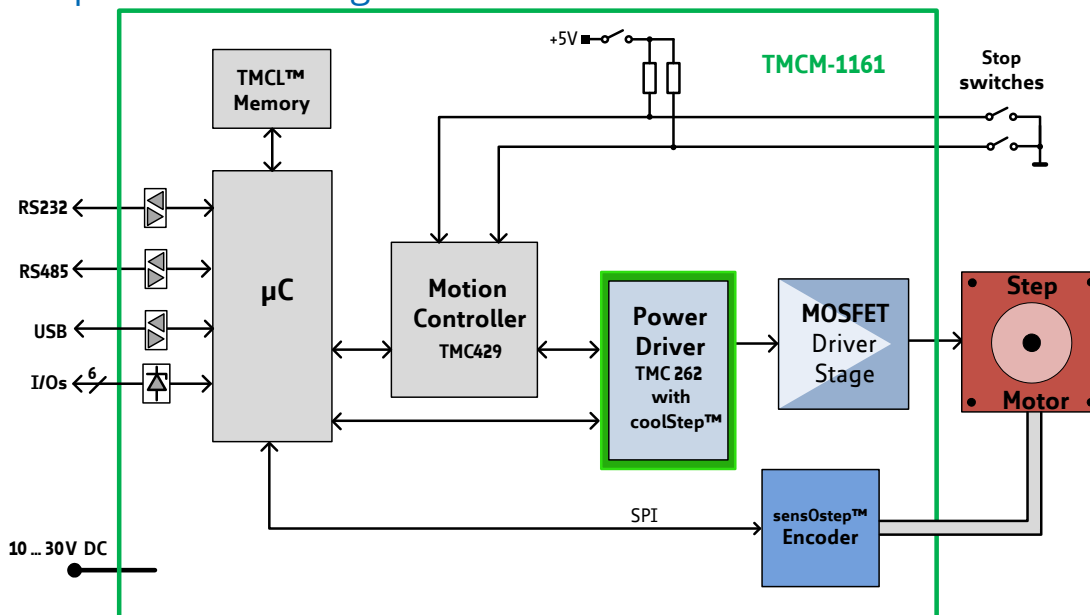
+5V

TMCM-1161

Stop switches

TMCL™ Memory

RS232

RS485

USB

I/Os

6

μC

Motion Controller TMC429

Power Driver TMC 262 with coolStep™

MOSFET Driver Stage

Step

Motor

SPI

sensOstep™ Encoder

10 … 30V DC